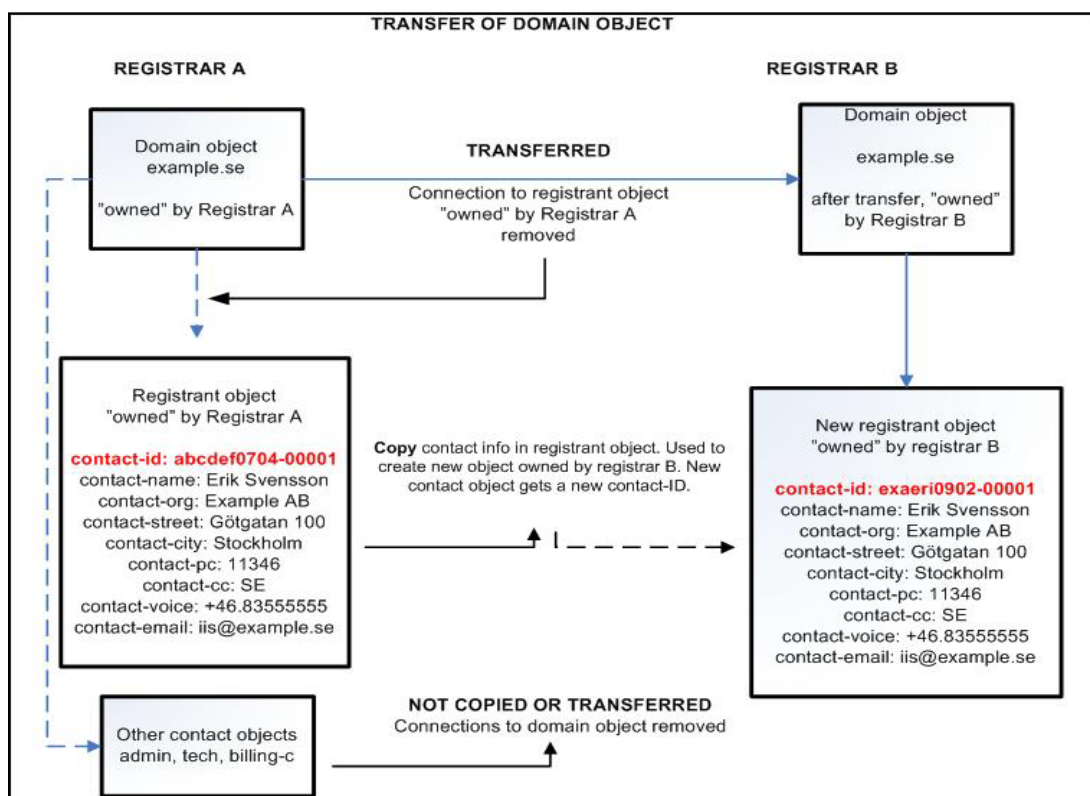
TRANSFER OF DOMAIN OBJECT

REGISTRAR A

REGISTRAR B

Domain object
example.se

"owned" by Registrar A

TRANSFERRED

Connection to registrant object "owned" by Registrar A removed

Domain object

example.se

after transfer, "owned" by Registrar B

Registrant object
"owned" by Registrar A

contact-id: abcdef0704-00001
contact-name: Erik Svensson
contact-org: Example AB
contact-street: Götgatan 100
contact-city: Stockholm
contact-pc: 11346
contact-cc: SE
contact-voice: +46.83555555
contact-email: iis@example.se

Copy contact info in registrant object. Used to create new object owned by registrar B. New contact object gets a new contact-ID.

New registrant object
"owned" by registrar B

contact-id: exaeri0902-00001
contact-name: Erik Svensson
contact-org: Example AB
contact-street: Götgatan 100
contact-city: Stockholm
contact-pc: 11346
contact-cc: SE
contact-voice: +46.83555555
contact-email: iis@example.se

Other contact objects
admin, tech, billing-c

NOT COPIED OR TRANSFERRED
Connections to domain object removed